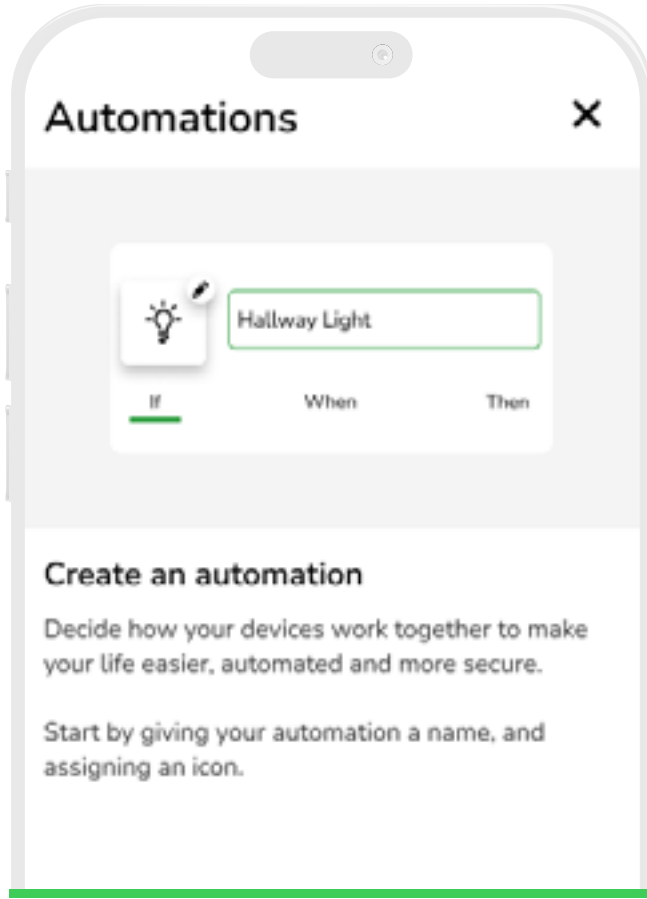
Automations

×

Hallway Light

If

When

Then

Create an automation

Decide how your devices work together to make your life easier, automated and more secure.

Start by giving your automation a name, and assigning an icon.